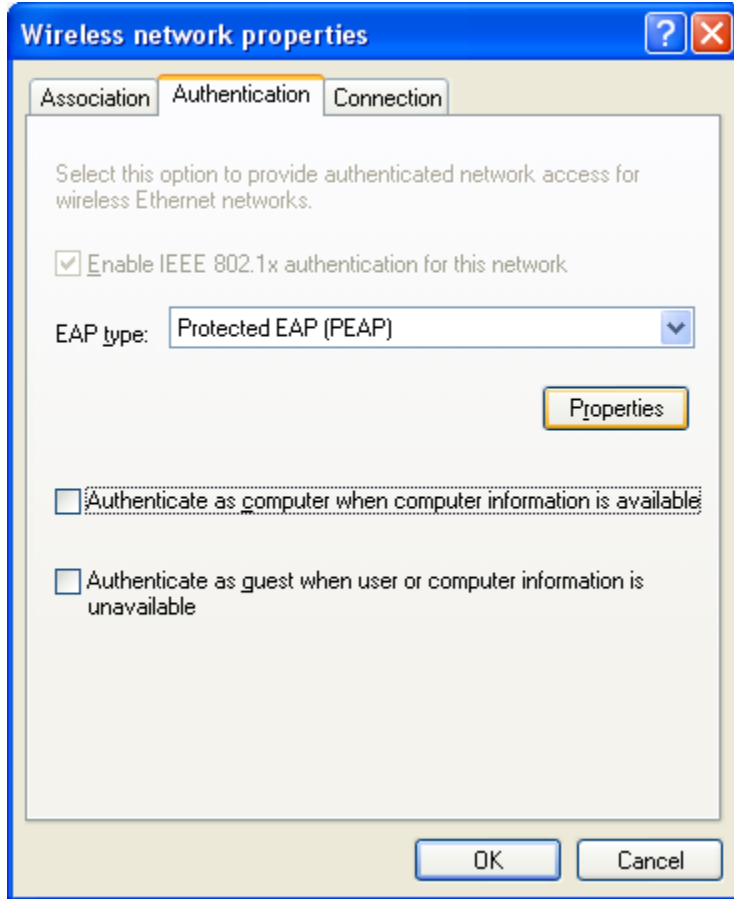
Wireless network properties

Association | Authentication | Connection

Select this option to provide authenticated network access for wireless Ethernet networks.

Enable IEEE 802.1x authentication for this network

EAP type: Protected EAP (PEAP)

Properties

Authenticate as computer when computer information is available

Authenticate as guest when user or computer information is unavailable

OK | Cancel